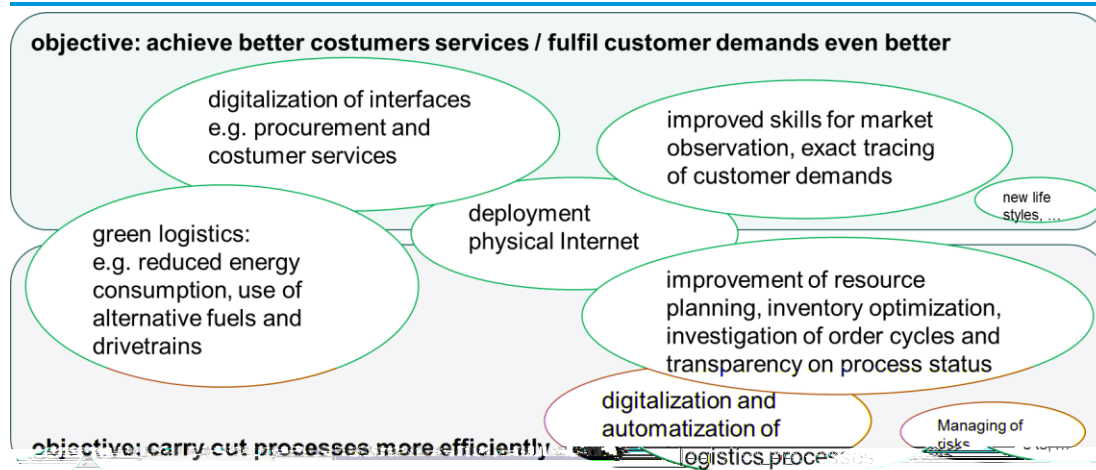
objective: achieve better costumers services / fulfil customer demands even better

digitalization of interfaces e.g. procurement and costumer services

improved skills for market observation, exact tracing of customer demands

new life styles, …

deployment physical Internet

green logistics: e.g. reduced energy consumption, use of alternative fuels and drivetrains

improvement of resource planning, inventory optimization, investigation of order cycles and transparency on process status

digitalization and automatization of logistics processes

Managing of risks

objective: carry out processes more efficiently